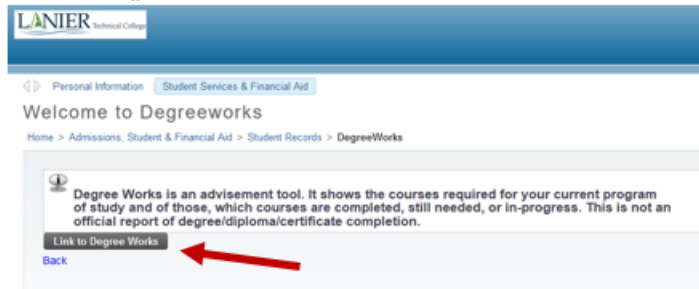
LANIER Technical College

Personal Information | Student Services & Financial Aid

Welcome to Degreeworks

Home > Admissions, Student & Financial Aid > Student Records > DegreeWorks

Degree Works is an advisement tool. It shows the courses required for your current program of study and of those, which courses are completed, still needed, or in-progress. This is not an official report of degree/diploma/certificate completion.

Link to Degree Works

Back